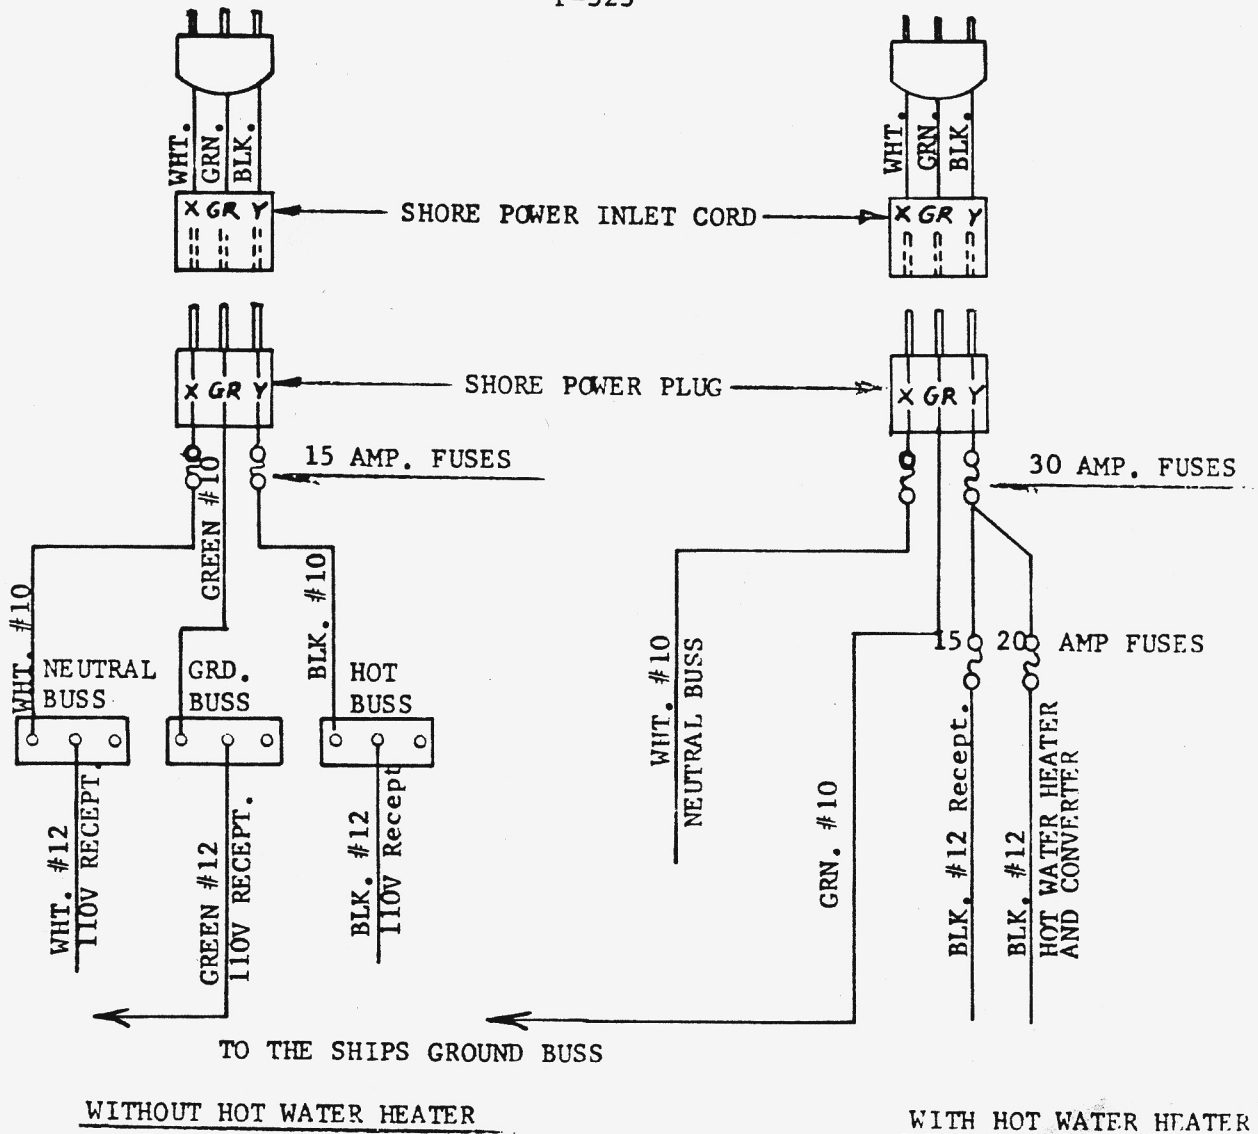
I-325

WHT. GRN. BLK.

X GR Y

SHORE POWER INLET CORD

WHT. GRN. BLK.

X GR Y

X GR Y

SHORE POWER PLUG

X GR Y

15 AMP. FUSES

30 AMP. FUSES

GREEN #10

WHT. #10

BLK. #10

NEUTRAL BUSS

GRD. BUSS

HOT BUSS

WHT. #12 110V RECEPT.

GREEN #12 110V RECEPT.

BLK. #12 110V Recept

WHT. #10 NEUTRAL BUSS

15 20 AMP FUSES

GRN. #10

BLK. #12 Recept.

BLK. #12 HOT WATER HEATER AND CONVERTER

TO THE SHIPS GROUND BUSS

WITHOUT HOT WATER HEATER

WITH HOT WATER HEATER